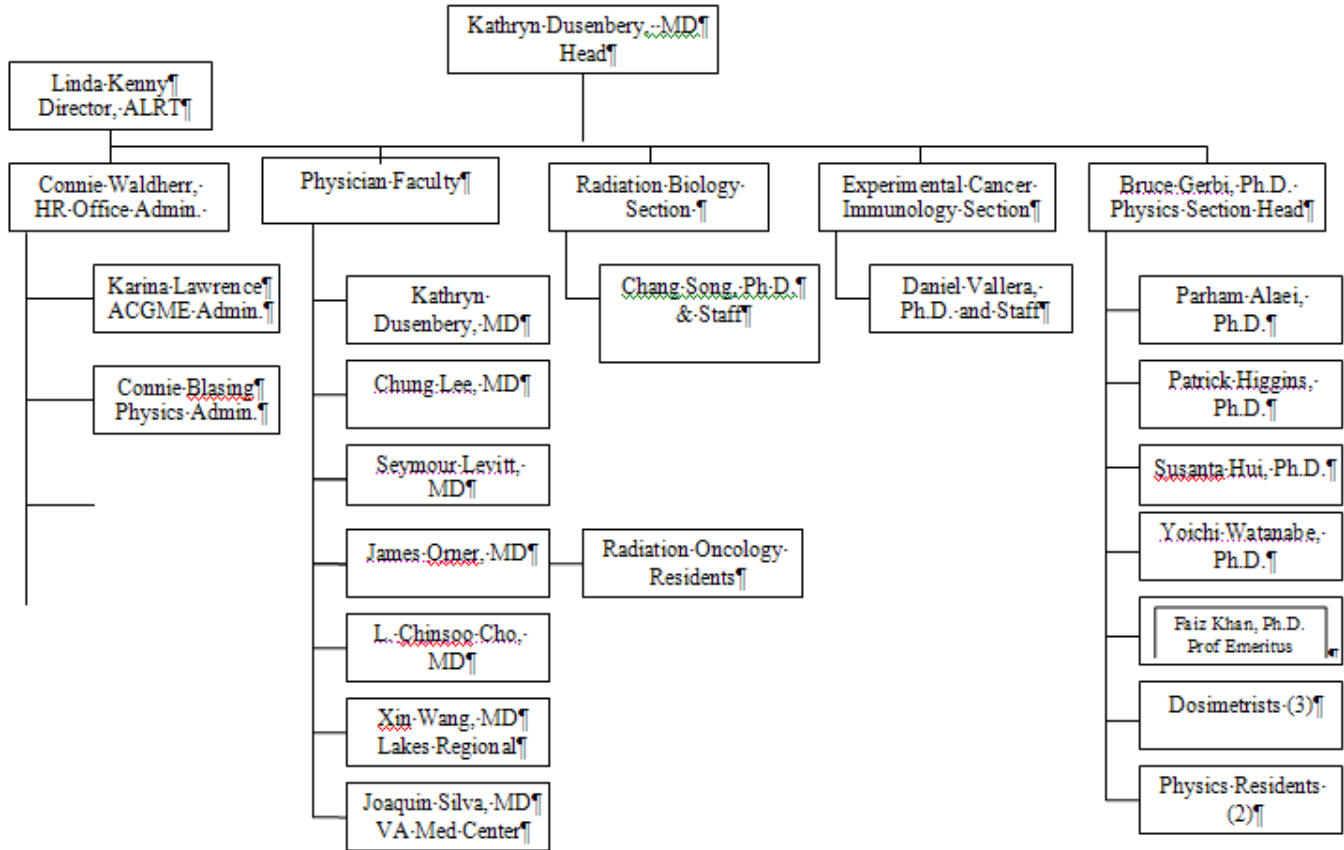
Kathryn·Dusenbery,··MD¶
Head¶

Linda·Kenny¶
Director,·ALRT¶

Connie·Waldherr,·
HR·Office·Admin.·

Karina·Lawrence¶
ACGME·Admin.¶

Connie·Blasing¶
Physics·Admin.¶

Physician·Faculty¶

Kathryn·
Dusenbery,·MD¶

Chung·Lee,·MD¶

Seymour·Levitt,·
MD¶

James·Orner,·MD¶

Radiation·Oncology·
Residents¶

L.·Chinsoo·Cho,·
MD¶

Xin·Wang,·MD¶
Lakes·Regional¶

Joaquin·Silva,·MD¶
VA·Med·Center¶

Radiation·Biology·
Section·¶

Chang·Song,·Ph.D.¶
&·Staff¶

Experimental·Cancer·
Immunology·Section¶

Daniel·Vallera,·
Ph.D.·and·Staff¶

Bruce·Gerbi,·Ph.D.·
Physics·Section·Head¶

Parham·Alaei,·
Ph.D.¶

Patrick·Higgins,·
Ph.D.¶

Susanta·Hui,·Ph.D.¶

Yoichi·Watanabe,·
Ph.D.¶

Faiz Khan, Ph.D.
Prof Emeritus

Dosimetrists·(3)¶

Physics·Residents·
(2)¶